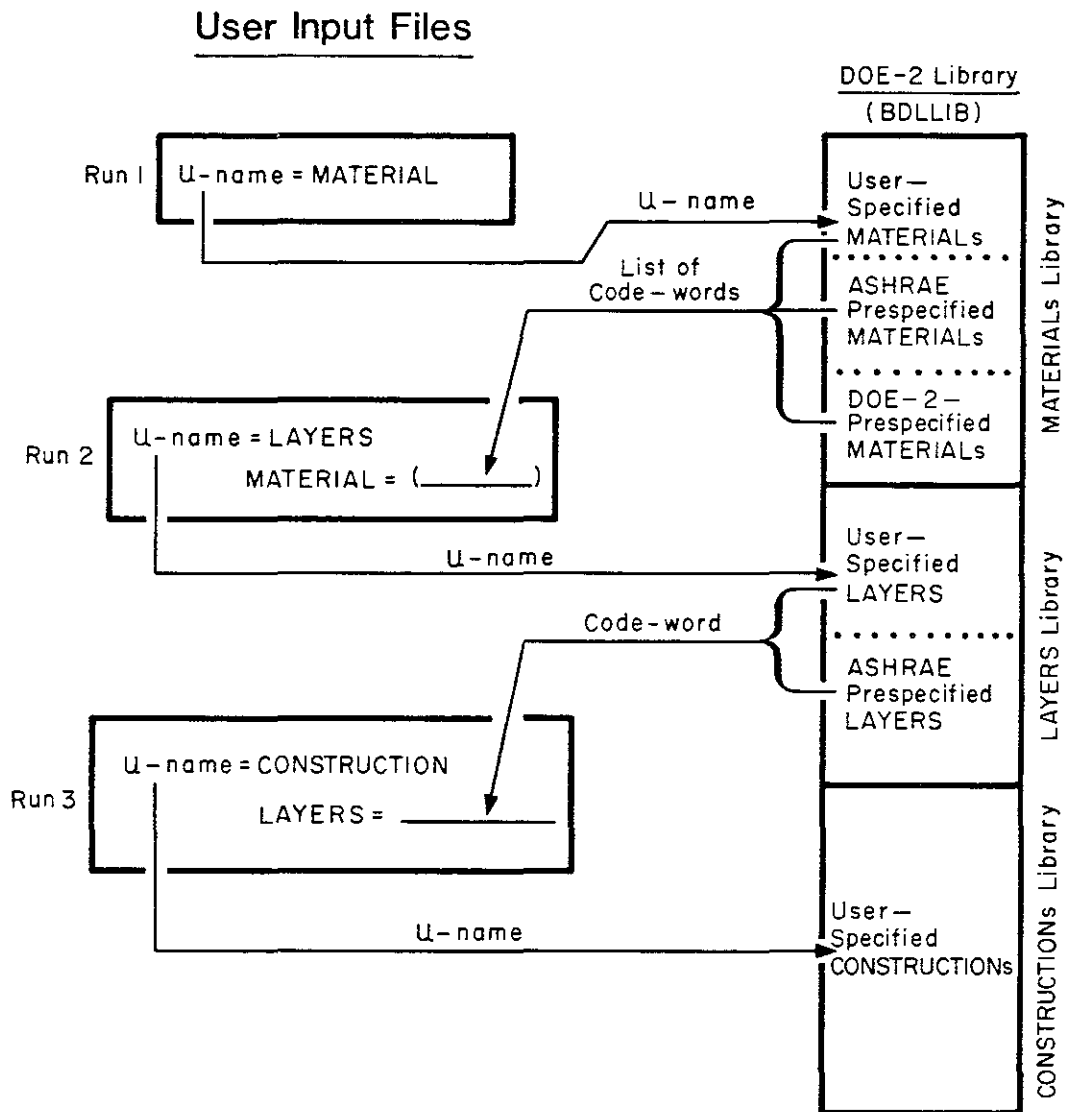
User Input Files

DOE-2 Library
(BDLLIB)

Run 1 U-name = MATERIAL

U-name

User-Specified MATERIALs

List of Code-words

ASHRAE Prespecified MATERIALs

DOE-2-Prespecified MATERIALs

MATERIALs Library

Run 2 U-name = LAYERS
MATERIAL = (______)

U-name

User-Specified LAYERS

Code-word

ASHRAE Prespecified LAYERS

LAYERS Library

Run 3 U-name = CONSTRUCTION
LAYERS = ______

U-name

User-Specified CONSTRUCTIONs

CONSTRUCTIONs Library